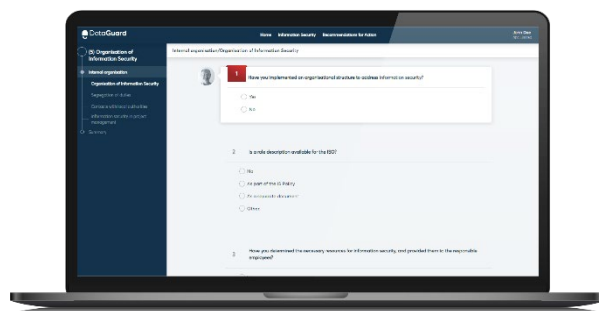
DataGuard

Home Information Security Recommendations for Action

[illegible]

(5) Organisation of Information Security

Internal organisation

Organisation of Information Security

Segregation of duties

Contact with local authorities

Information security in project management

Summary

Internal organisation/Organisation of Information Security

1 Have you implemented an organisational structure to address information security?

Yes

No

2 Is a role description available for the ISO?

No

As part of the IS Policy

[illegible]

Other

3 Have you determined the necessary resources for information security, and provided them to the responsible employees?